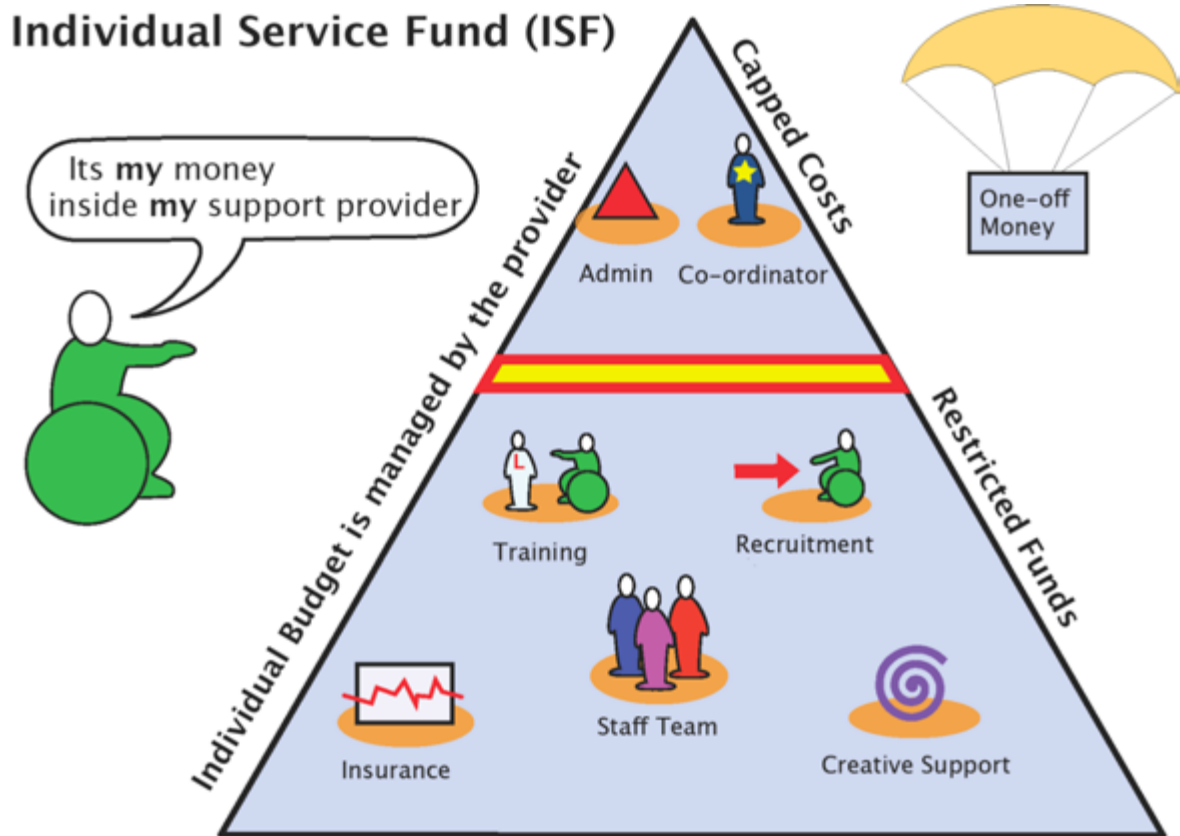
Individual Service Fund (ISF)

Its **my** money inside **my** support provider

Individual Budget is managed by the provider

Capped Costs

One-off Money

Admin

Co-ordinator

Restricted Funds

L

Training

Recruitment

Staff Team

Insurance

Creative Support